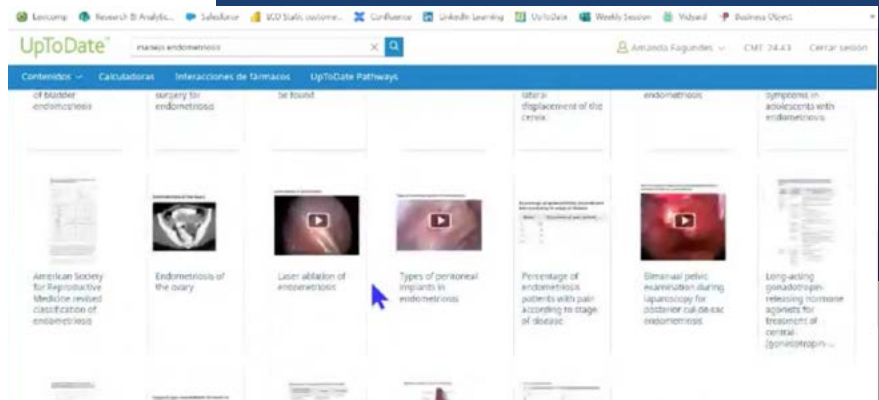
Lexicomp Research BI Analytic... Salesforce SCD Stats customer... Confluence LinkedIn Learning UpToDate Weekly Session Yidsard Business Object

UpToDate manejo endometriosis

Amanda Fagundes CME 24.43 Cerrar sesión

Contenidos Calculadoras Interacciones de fármacos UpToDate Pathways

of bladder endometriosis

surgery for endometriosis

be found

lateral displacement of the cervix

endometriosis

symptoms in adolescents with endometriosis

American Society for Reproductive Medicine revised classification of endometriosis

Endometriosis of the ovary

Laser ablation of endometriosis

Types of peritoneal implants in endometriosis

Percentage of endometriosis patients with pain according to stage of disease

Bimanual pelvic examination during laparoscopy for posterior cul-de-sac endometriosis

Long-acting gonadotropin-releasing hormone agonists for treatment of central (gonadotropin-...